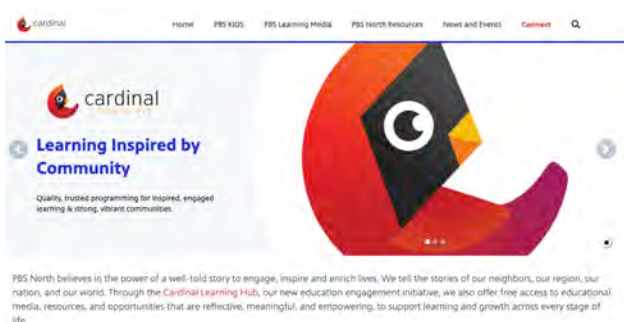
cardinal

Home PBS KIDS PBS Learning Media PBS North Resources News and Events Connect

cardinal
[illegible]

Learning Inspired by Community

Quality, trusted programming for inspired, engaged learning & strong, vibrant communities.

PBS North believes in the power of a well-told story to engage, inspire and enrich lives. We tell the stories of our neighbors, our region, our nation, and our world. Through the Cardinal Learning Hub, our new education engagement initiative, we also offer free access to educational media, resources, and opportunities that are reflective, meaningful, and empowering, to support learning and growth across every stage of life.